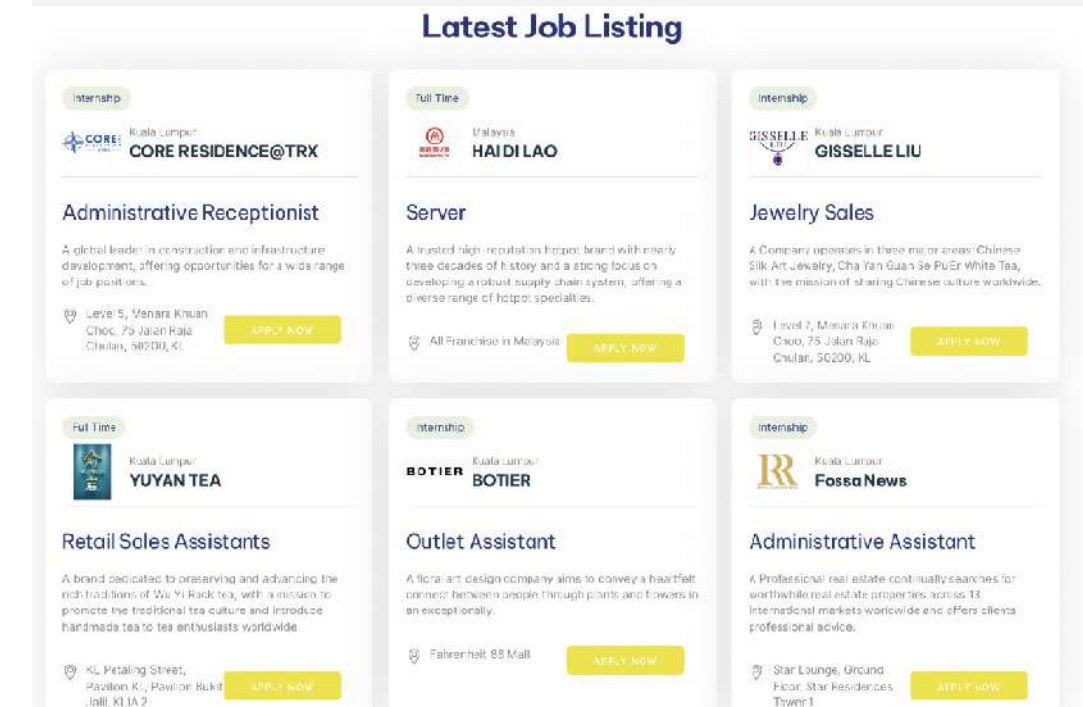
Latest Job Listing

Internship

CORE

Kuala Lumpur

CORE RESIDENCE@TRX

Administrative Receptionist

A global leader in construction and infrastructure development, offering opportunities for a wide range of job positions.

Level 5, Menara Khuan Choo, 75 Jalan Raja Chulan, 50200, KL

APPLY NOW

Full Time

Malaysia

HAIDI LAO

Server

A trusted high-reputation hotpot brand with nearly three decades of history and a strong focus on developing a robust supply chain system, offering a diverse range of hotpot specialties.

All Franchise in Malaysia

APPLY NOW

Internship

GISSELLE

Kuala Lumpur

GISSELLE LIU

Jewelry Sales

A Company operates in three major areas: Chinese Silk Art Jewelry, Cha Yan Guan Se PuEr White Tea, with the mission of sharing Chinese culture worldwide.

Level 7, Menara Khuan Choo, 75 Jalan Raja Chulan, 50200, KL

APPLY NOW

Full Time

Kuala Lumpur

YUYAN TEA

Retail Sales Assistants

A brand dedicated to preserving and advancing the rich traditions of Wu Yi Rock tea, with a mission to promote the traditional tea culture and introduce handmade tea to tea enthusiasts worldwide.

KL Petaling Street, Pavilion KL, Pavilion Bukit Jalil, KLIA 2

APPLY NOW

Internship

BOTIER

Kuala Lumpur

BOTIER

Outlet Assistant

A floral art design company aims to convey a heartfelt connect between people through plants and flowers in an exceptionally.

Fahrenheit 88 Mall

APPLY NOW

Internship

Kuala Lumpur

FossaNews

Administrative Assistant

A Professional real estate continually searches for worthwhile real estate properties across 13 international markets worldwide and offers clients professional advice.

Star Lounge, Ground Floor, Star Residences Tower 1

APPLY NOW